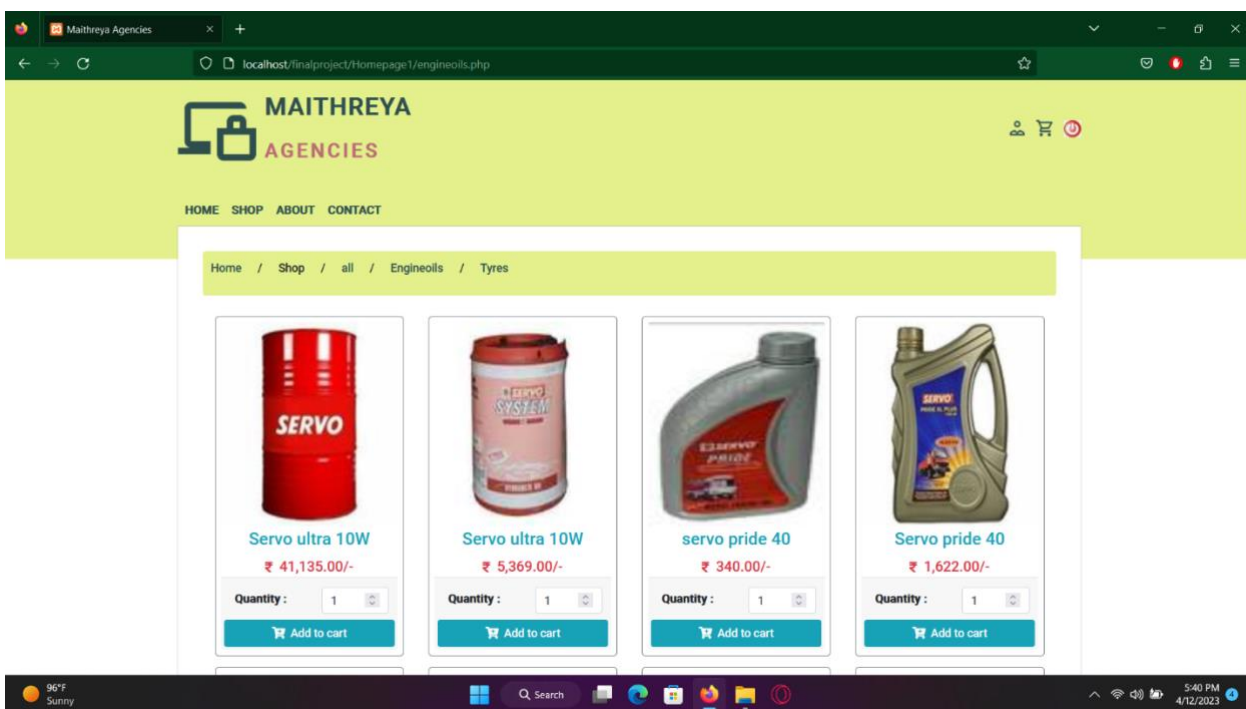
Maithreya Agencies
localhost/finalproject/Homepage1/engineoils.php

MAITHREYA
AGENCIES

HOME SHOP ABOUT CONTACT

Home / Shop / all / Engineoils / Tyres

SERVO
Servo ultra 10W
₹ 41,135.00/-
Quantity : 1
Add to cart

SERVO SYSTEM
Servo ultra 10W
₹ 5,369.00/-
Quantity : 1
Add to cart

SERVO PRIDE
servo pride 40
₹ 340.00/-
Quantity : 1
Add to cart

SERVO
Servo pride 40
₹ 1,622.00/-
Quantity : 1
Add to cart

96°F
Sunny
Search
5:40 PM
4/12/2023